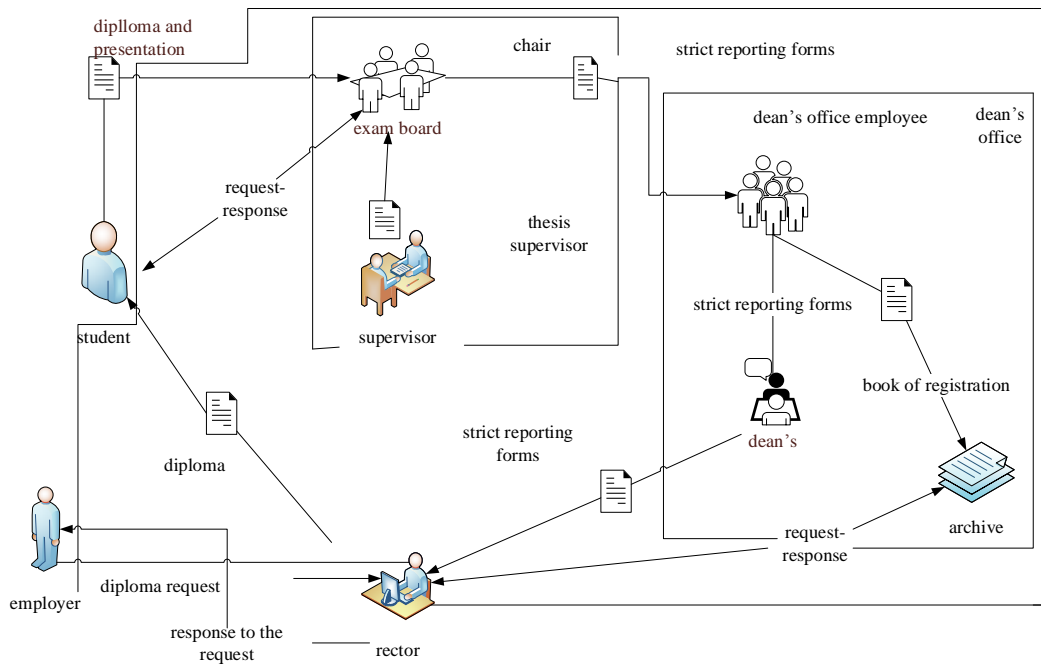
diplloma and presentation

chair

strict reporting forms

exam board

dean's office employee

dean's office

request-response

thesis supervisor

student

supervisor

strict reporting forms

book of registration

diploma

strict reporting forms

dean's

archive

request-response

employer

diploma request

response to the request

rector